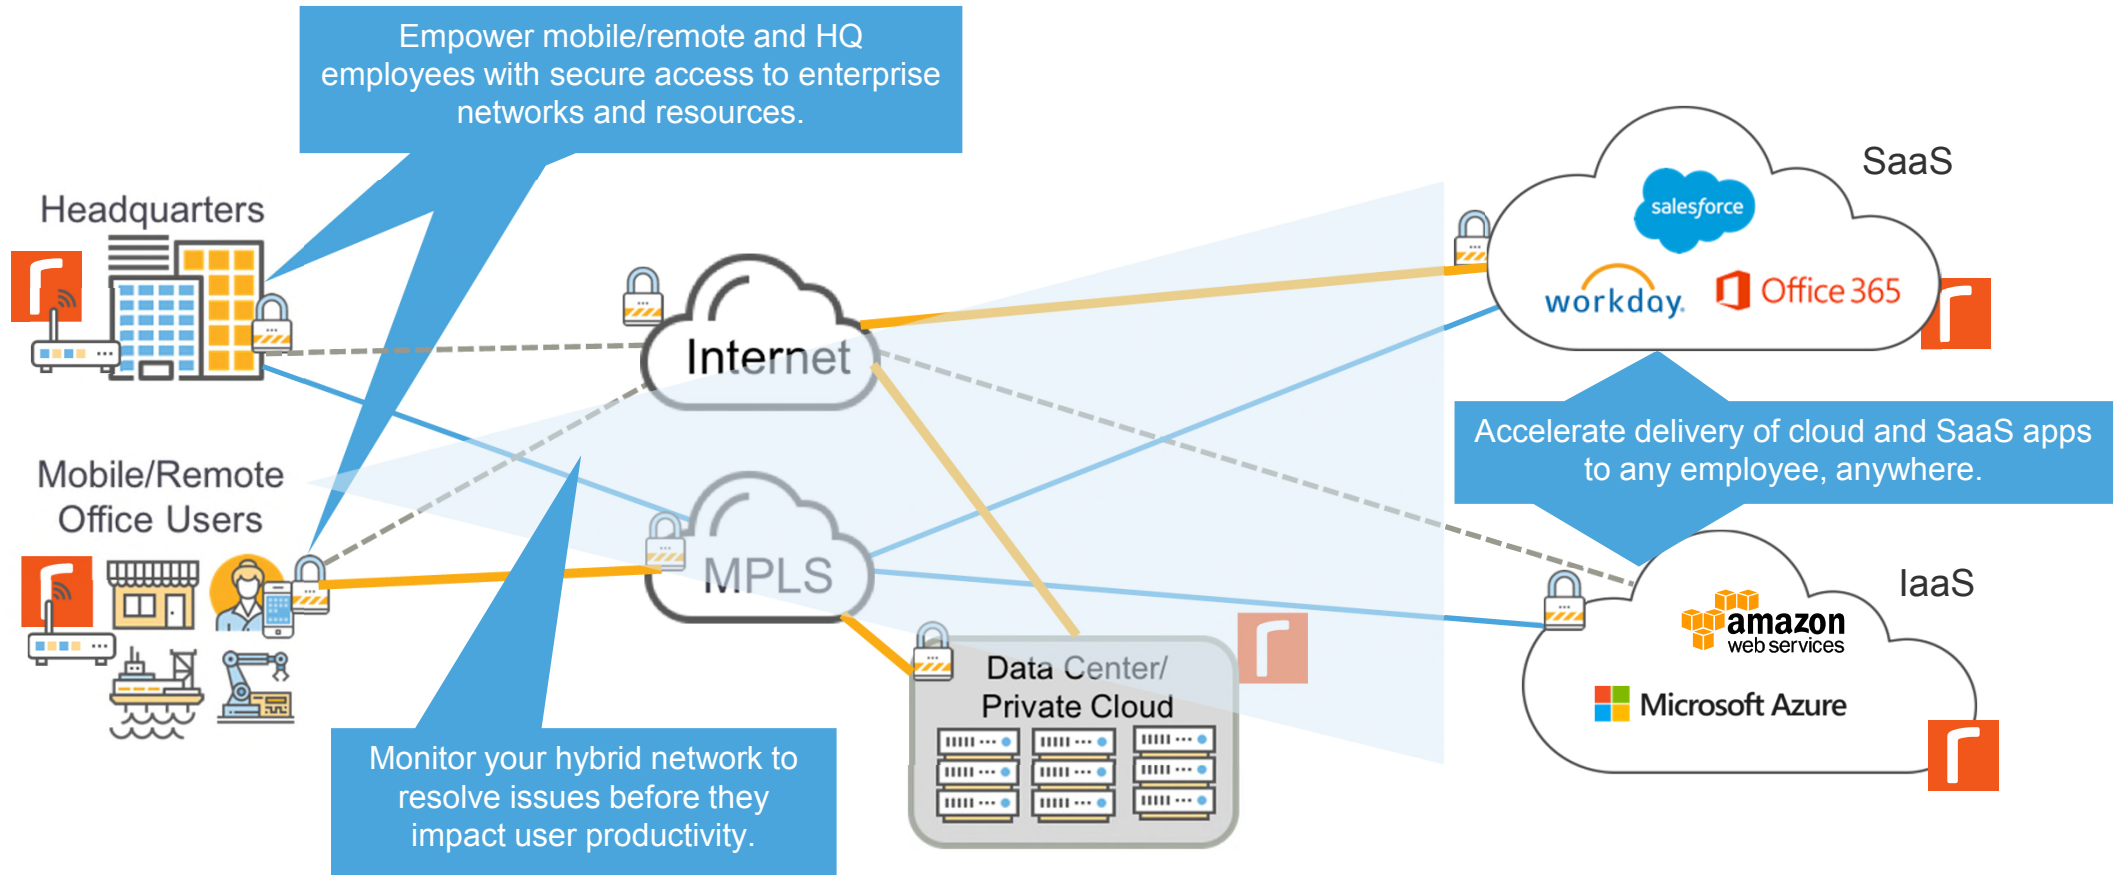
Empower mobile/remote and HQ employees with secure access to enterprise networks and resources.

Headquarters

Mobile/Remote Office Users

Internet

MPLS

Data Center/ Private Cloud

Monitor your hybrid network to resolve issues before they impact user productivity.

SaaS

salesforce

workday.

Office 365

Accelerate delivery of cloud and SaaS apps to any employee, anywhere.

IaaS

amazon web services

Microsoft Azure